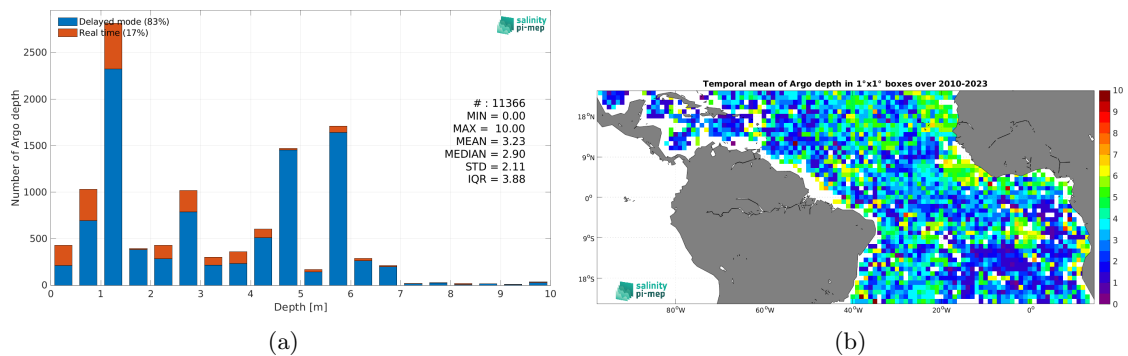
Delayed mode (83%)
Real time (17%)

salinity pi-mep

Number of Argo depth

2500
2000
1500
1000
500
0

# : 11366
MIN = 0.00
MAX = 10.00
MEAN = 3.23
MEDIAN = 2.90
STD = 2.11
IQR = 3.88

0 1 2 3 4 5 6 7 8 9 10
Depth [m]

(a)

Temporal mean of Argo depth in 1°x1° boxes over 2010-2023

18°N
9°N
0°
9°S
18°S

80°W 60°W 40°W 20°W 0°

10
9
8
7
6
5
4
3
2
1
0

salinity pi-mep

(b)